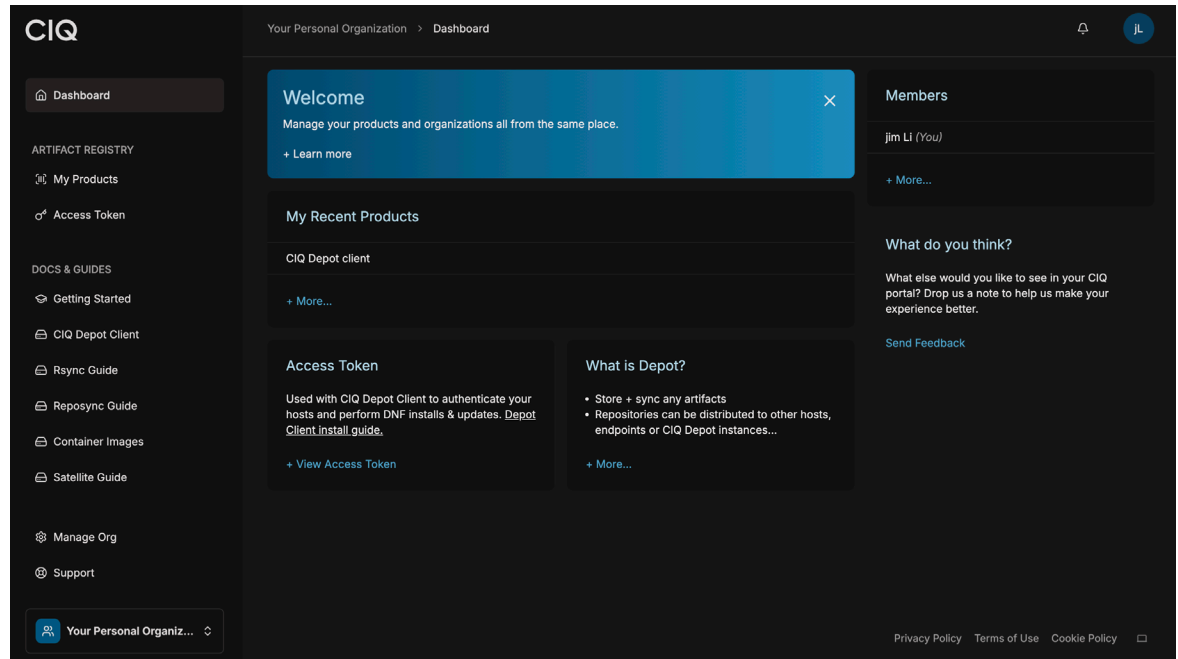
CIQ

Dashboard

ARTIFACT REGISTRY

My Products

Access Token

DOCS & GUIDES

Getting Started

CIQ Depot Client

Rsync Guide

Reposync Guide

Container Images

Satellite Guide

Manage Org

Support

Your Personal Organiz...

Your Personal Organization > Dashboard

jL

Welcome

Manage your products and organizations all from the same place.

+ Learn more

My Recent Products

CIQ Depot client

+ More...

Access Token

Used with CIQ Depot Client to authenticate your hosts and perform DNF installs & updates. Depot Client install guide.

+ View Access Token

What is Depot?

• Store + sync any artifacts
• Repositories can be distributed to other hosts, endpoints or CIQ Depot instances...

+ More...

Members

jim Li (You)

+ More...

What do you think?

What else would you like to see in your CIQ portal? Drop us a note to help us make your experience better.

Send Feedback

Privacy Policy Terms of Use Cookie Policy